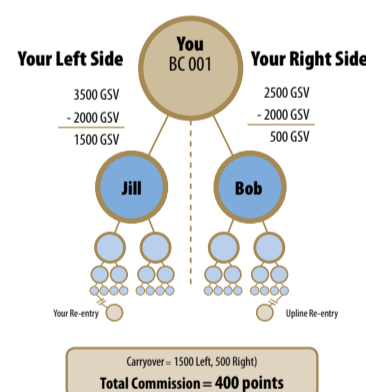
You
BC 001

Your Left Side

Your Right Side

3500 GSV
- 2000 GSV
1500 GSV

2500 GSV
- 2000 GSV
500 GSV

Jill

Bob

Your Re-entry

Upline Re-entry

Carryover = 1500 Left, 500 Right)
Total Commission = 400 points